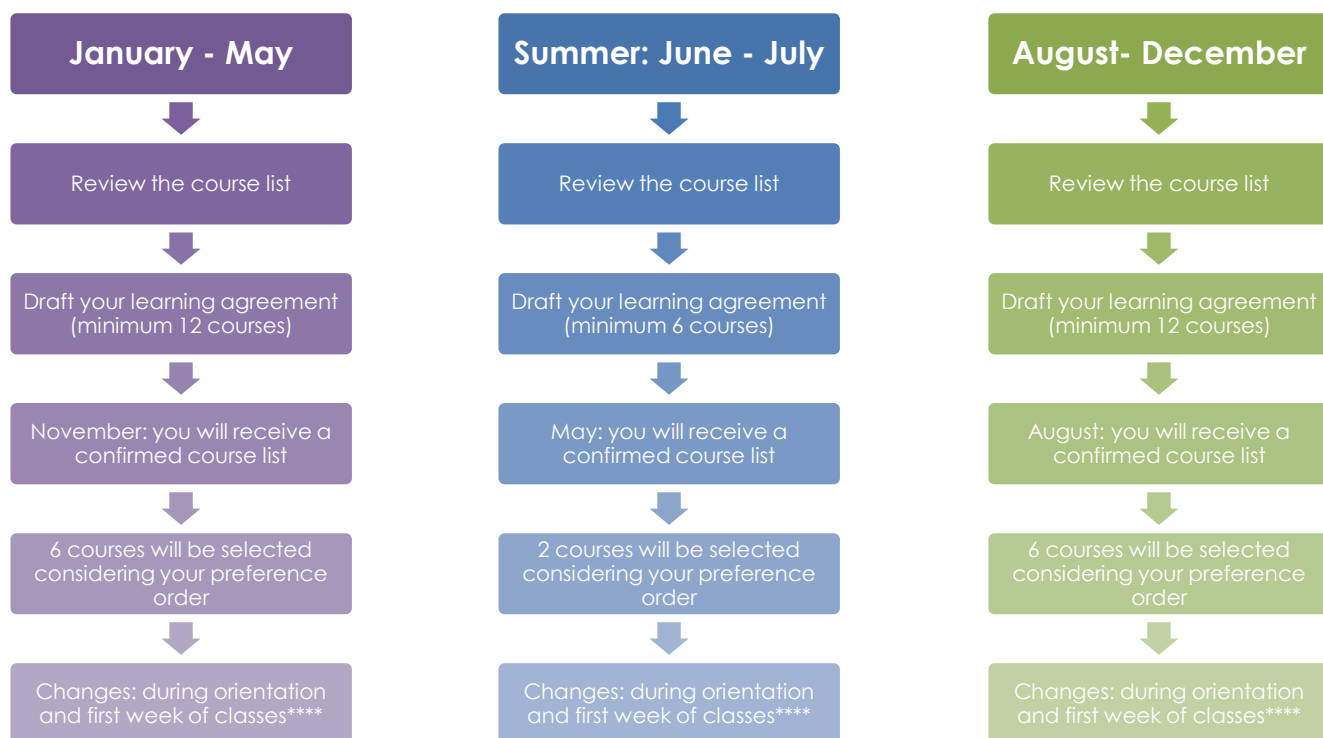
January - May

Review the course list

Draft your learning agreement (minimum 12 courses)

November: you will receive a confirmed course list

6 courses will be selected considering your preference order

Changes: during orientation and first week of classes****

Summer: June - July

Review the course list

Draft your learning agreement (minimum 6 courses)

May: you will receive a confirmed course list

2 courses will be selected considering your preference order

Changes: during orientation and first week of classes****

August- December

Review the course list

Draft your learning agreement (minimum 12 courses)

August: you will receive a confirmed course list

6 courses will be selected considering your preference order

Changes: during orientation and first week of classes****